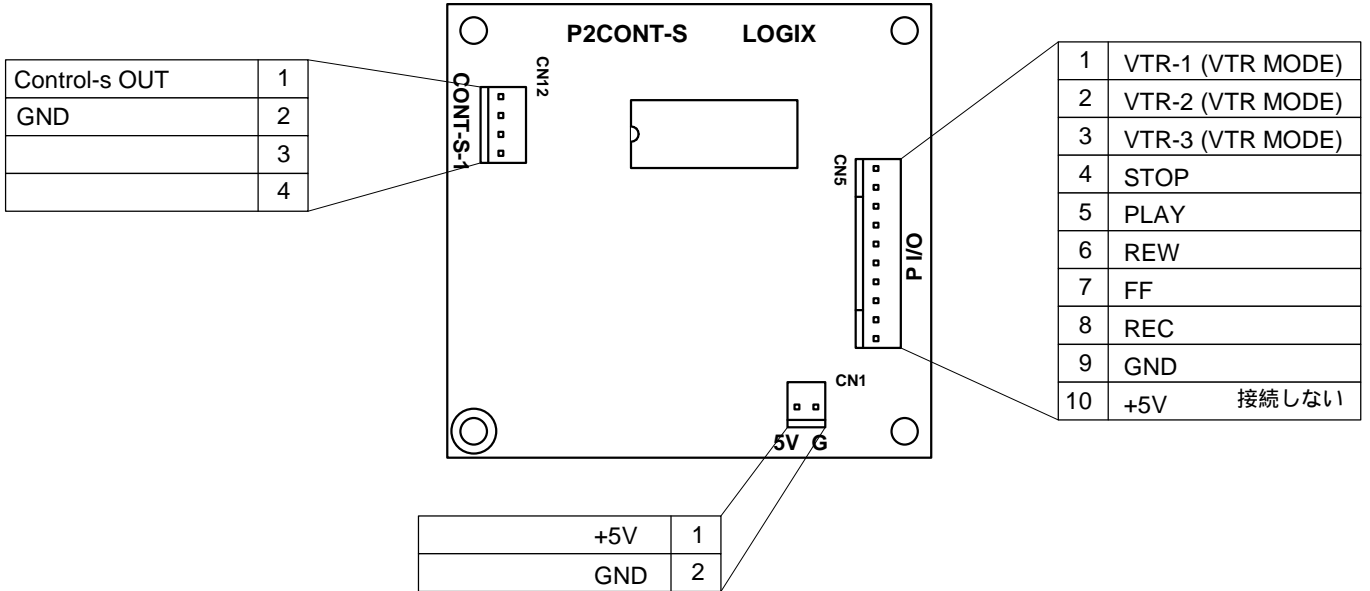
| Control-s OUT | 1 |
|---|---|
| GND | 2 |
| | 3 |
| | 4 |

P2CONT-S LOGIX

CN12
CONT-S-1

CN5
P I/O

| 1 | VTR-1 (VTR MODE) |
|---|---|
| 2 | VTR-2 (VTR MODE) |
| 3 | VTR-3 (VTR MODE) |
| 4 | STOP |
| 5 | PLAY |
| 6 | REW |
| 7 | FF |
| 8 | REC |
| 9 | GND |
| 10 | +5V 接続しない |

CN1
5V G

| +5V | 1 |
|---|---|
| GND | 2 |